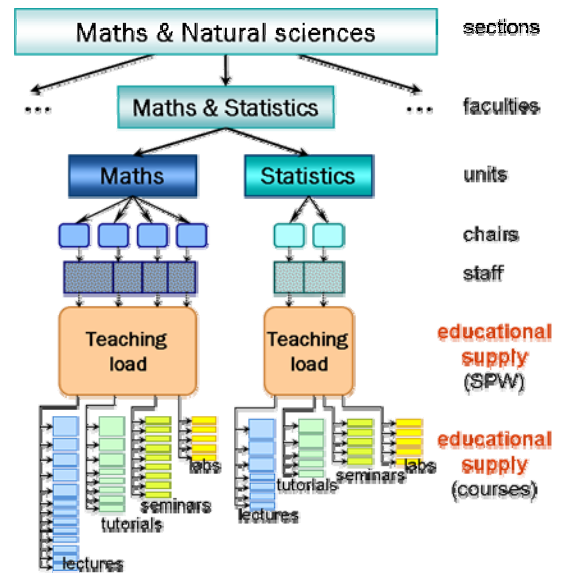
Maths & Natural sciences

sections

...

Maths & Statistics

...

faculties

Maths

Statistics

units

chairs

staff

Teaching load

Teaching load

educational supply (SPW)

labs

seminars

tutorials

lectures

labs

seminars

tutorials

lectures

educational supply (courses)